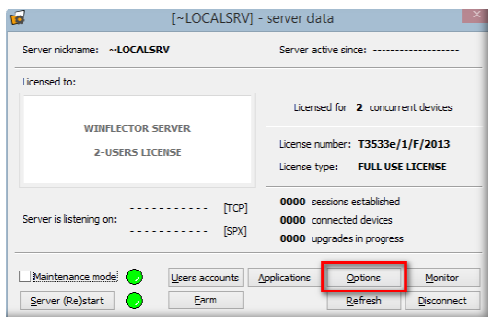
[~LOCALSRV] - server data

Server nickname: ~LOCALSRV

Server active since: -------------------

Licensed to:

WINFLECTOR SERVER

2-USERS LICENSE

Licensed for 2 concurrent devices

License number: T3533e/1/F/2013

License type: FULL USE LICENSE

Server is listening on: ---------- [TCP]

---------- [SPX]

0000 sessions established

0000 connected devices

0000 upgrades in progress

Maintenance mode

Users accounts

Applications

Options

Monitor

Server (Re)start

Farm

Refresh

Disconnect